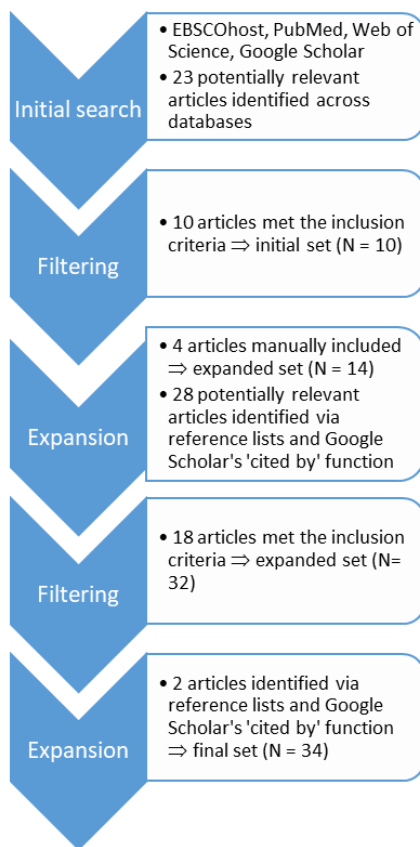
Initial search

• EBSCOhost, PubMed, Web of Science, Google Scholar
• 23 potentially relevant articles identified across databases

Filtering

• 10 articles met the inclusion criteria $\Rightarrow$ initial set (N = 10)

Expansion

• 4 articles manually included $\Rightarrow$ expanded set (N = 14)
• 28 potentially relevant articles identified via reference lists and Google Scholar's 'cited by' function

Filtering

• 18 articles met the inclusion criteria $\Rightarrow$ expanded set (N= 32)

Expansion

• 2 articles identified via reference lists and Google Scholar's 'cited by' function $\Rightarrow$ final set (N = 34)